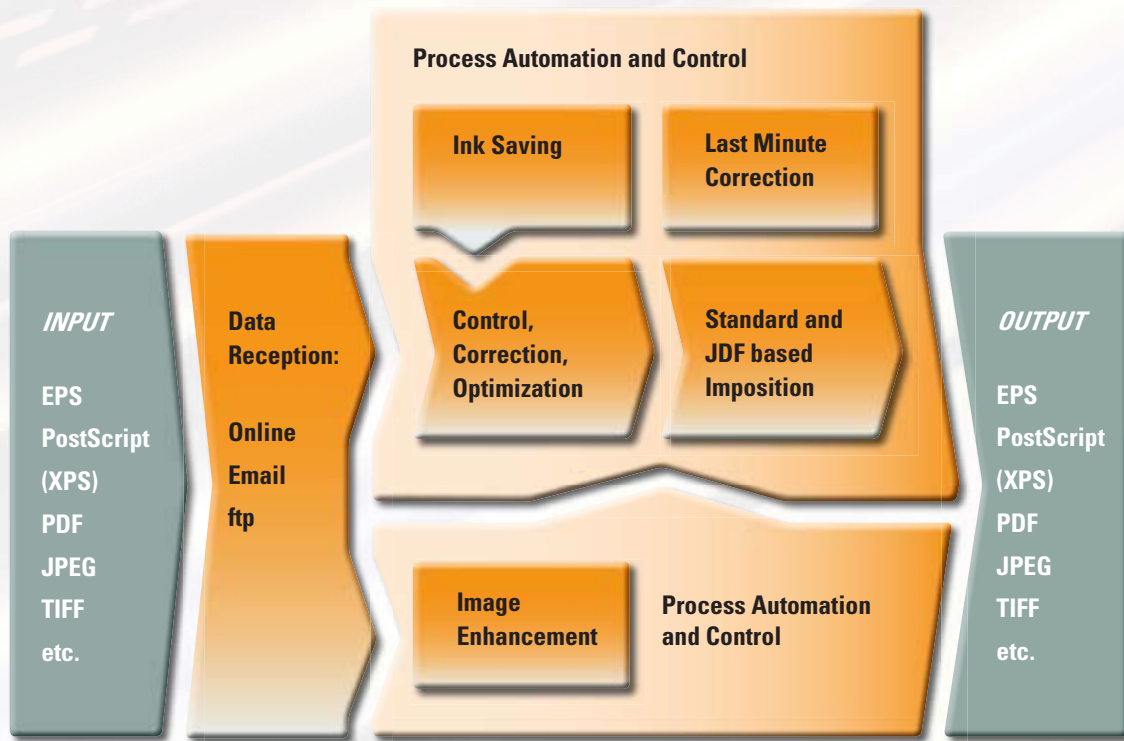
INPUT

EPS
PostScript
(XPS)
PDF
JPEG
TIFF
etc.

Data Reception:

Online
Email
ftp

Process Automation and Control

Ink Saving

Last Minute Correction

Control, Correction, Optimization

Standard and JDF based Imposition

Image Enhancement

Process Automation and Control

OUTPUT

EPS
PostScript
(XPS)
PDF
JPEG
TIFF
etc.